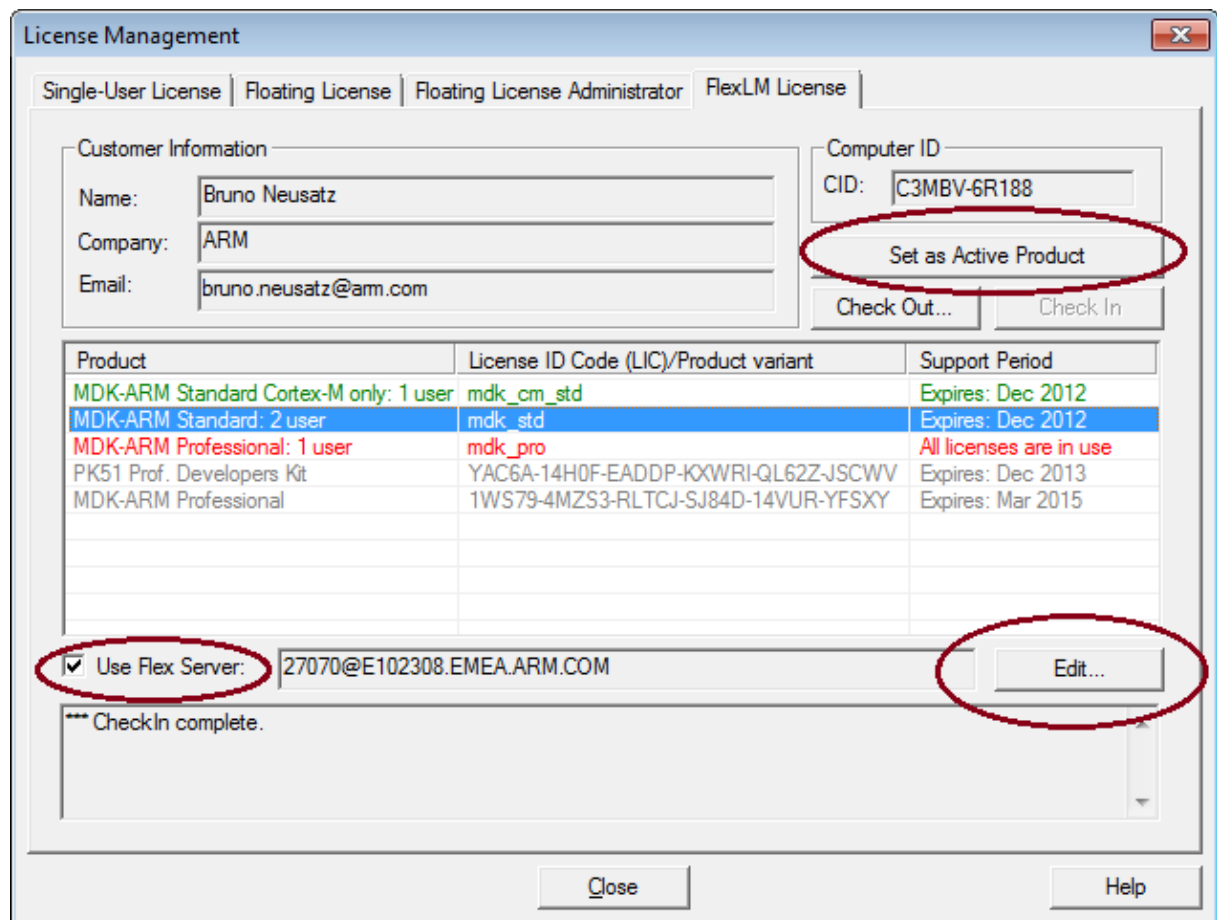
License Management

Single-User License | Floating License | Floating License Administrator | FlexLM License

Customer Information
Name: Bruno Neusatz
Company: ARM
Email: bruno.neusatz@arm.com

Computer ID
CID: C3MBV-6R188

Set as Active Product

Check Out... Check In

| Product | License ID Code (LIC)/Product variant | Support Period |
|---|---|---|
| MDK-ARM Standard Cortex-M only: 1 user | mdk_cm_std | Expires: Dec 2012 |
| MDK-ARM Standard: 2 user | mdk_std | Expires: Dec 2012 |
| MDK-ARM Professional: 1 user | mdk_pro | All licenses are in use |
| PK51 Prof. Developers Kit | YAC6A-14H0F-EADDP-KXWRI-QL62Z-JSCWV | Expires: Dec 2013 |
| MDK-ARM Professional | 1WS79-4MZS3-RLTCJ-SJ84D-14VUR-YFSXY | Expires: Mar 2015 |

Use Flex Server: 27070@E102308.EMEA.ARM.COM

Edit...

*** CheckIn complete.

Close

Help